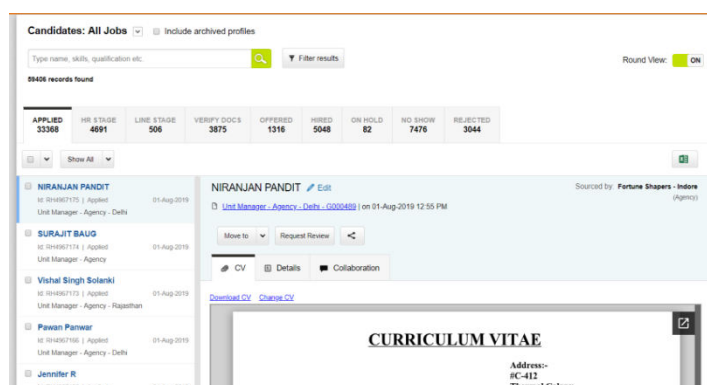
Candidates: All Jobs Include archived profiles

Type name, skills, qualification etc

Filter results

59406 records found

Round View: ON

| APPLIED | HR STAGE | LINE STAGE | VERIFY DOCS | OFFERED | HIRED | ON HOLD | NO SHOW | REJECTED |
|---|---|---|---|---|---|---|---|---|
| 33368 | 4691 | 506 | 3875 | 1316 | 5048 | 82 | 7476 | 3044 |

Show All

NIRANJAN PANDIT
Id: RH4967175 | Applied 01-Aug-2019
Unit Manager - Agency - Delhi

SURAJIT BAUG
Id: RH4967174 | Applied 01-Aug-2019
Unit Manager - Agency

Vishal Singh Solanki
Id: RH4967173 | Applied 01-Aug-2019
Unit Manager - Agency - Rajasthan

Pawan Panwar
Id: RH4967166 | Applied 01-Aug-2019
Unit Manager - Agency - Delhi

Jennifer R

NIRANJAN PANDIT Edit

Sourced by: Fortune Shapers - Indore (Agency)

Unit Manager - Agency - Delhi - G000489 | on 01-Aug-2019 12:55 PM

Move to Request Review

CV Details Collaboration

Download CV Change CV

CURRICULUM VITAE

Address:-
#C-412
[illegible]